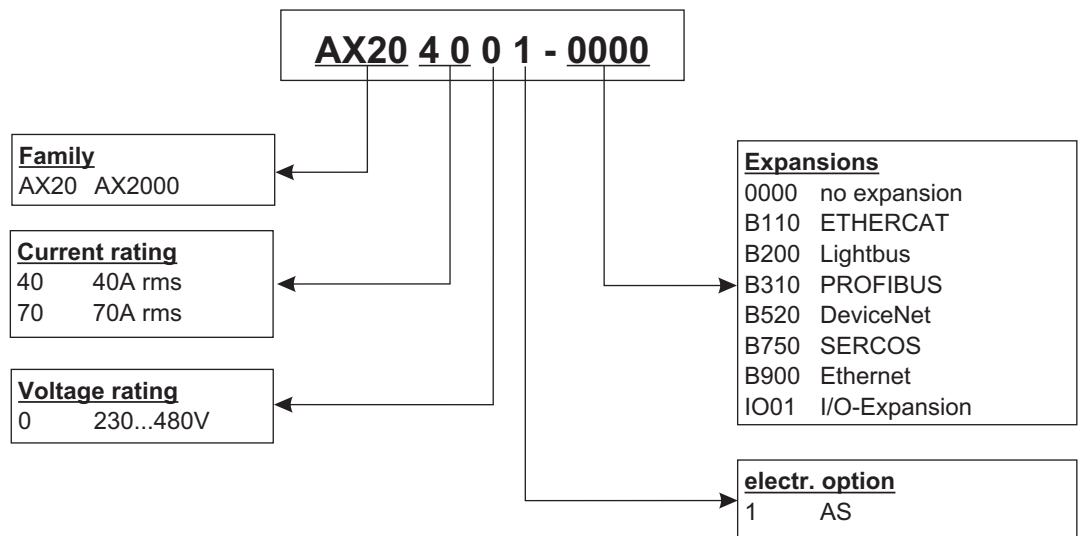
AX20 4 0 0 1 - 0000

Family
AX20 AX2000

Current rating
40 40A rms
70 70A rms

Voltage rating
0 230...480V

Expansions
0000 no expansion
B110 ETHERCAT
B200 Lightbus
B310 PROFIBUS
B520 DeviceNet
B750 SERCOS
B900 Ethernet
IO01 I/O-Expansion

electr. option
1 AS